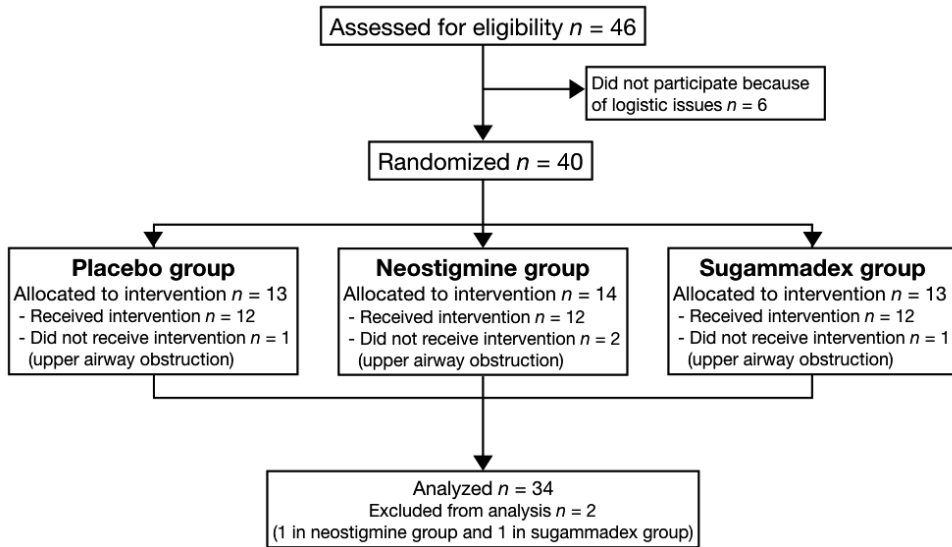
Assessed for eligibility $n$ = 46

Did not participate because of logistic issues $n$ = 6

Randomized $n$ = 40

**Placebo group**
Allocated to intervention $n$ = 13
- Received intervention $n$ = 12
- Did not receive intervention $n$ = 1 (upper airway obstruction)

**Neostigmine group**
Allocated to intervention $n$ = 14
- Received intervention $n$ = 12
- Did not receive intervention $n$ = 2 (upper airway obstruction)

**Sugammadex group**
Allocated to intervention $n$ = 13
- Received intervention $n$ = 12
- Did not receive intervention $n$ = 1 (upper airway obstruction)

Analyzed $n$ = 34
Excluded from analysis $n$ = 2
(1 in neostigmine group and 1 in sugammadex group)